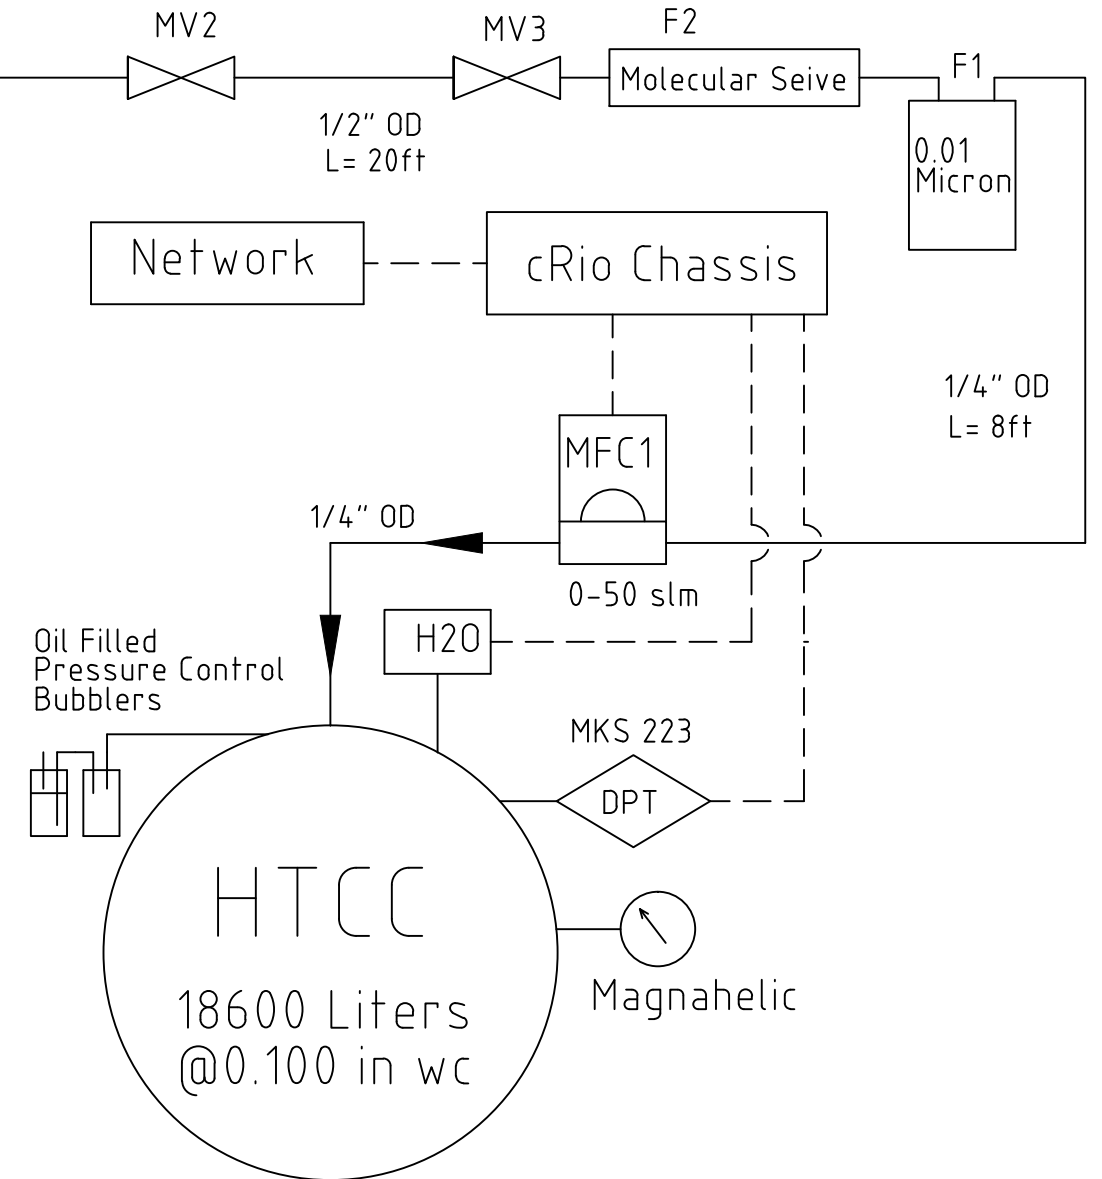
MV2

MV3

F2

Molecular Seive

F1

0.01 Micron

1/2" OD
L= 20ft

Network

cRio Chassis

1/4" OD
L= 8ft

MFC1

1/4" OD

0-50 slm

Oil Filled
Pressure Control
Bubblers

H2O

MKS 223

DPT

HTCC

18600 Liters
@0.100 in wc

Magnahelic